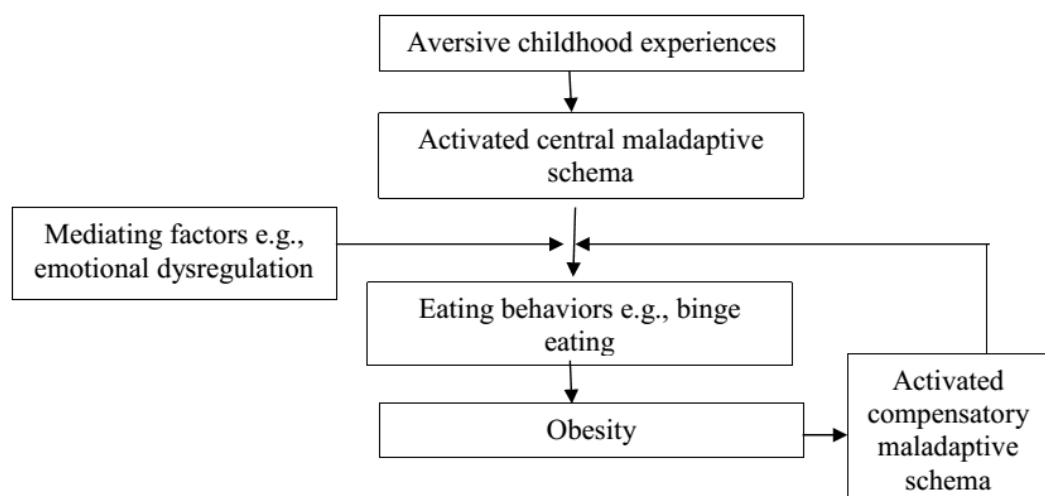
Aversive childhood experiences

Activated central maladaptive schema

Mediating factors e.g., emotional dysregulation

Eating behaviors e.g., binge eating

Obesity

Activated compensatory maladaptive schema